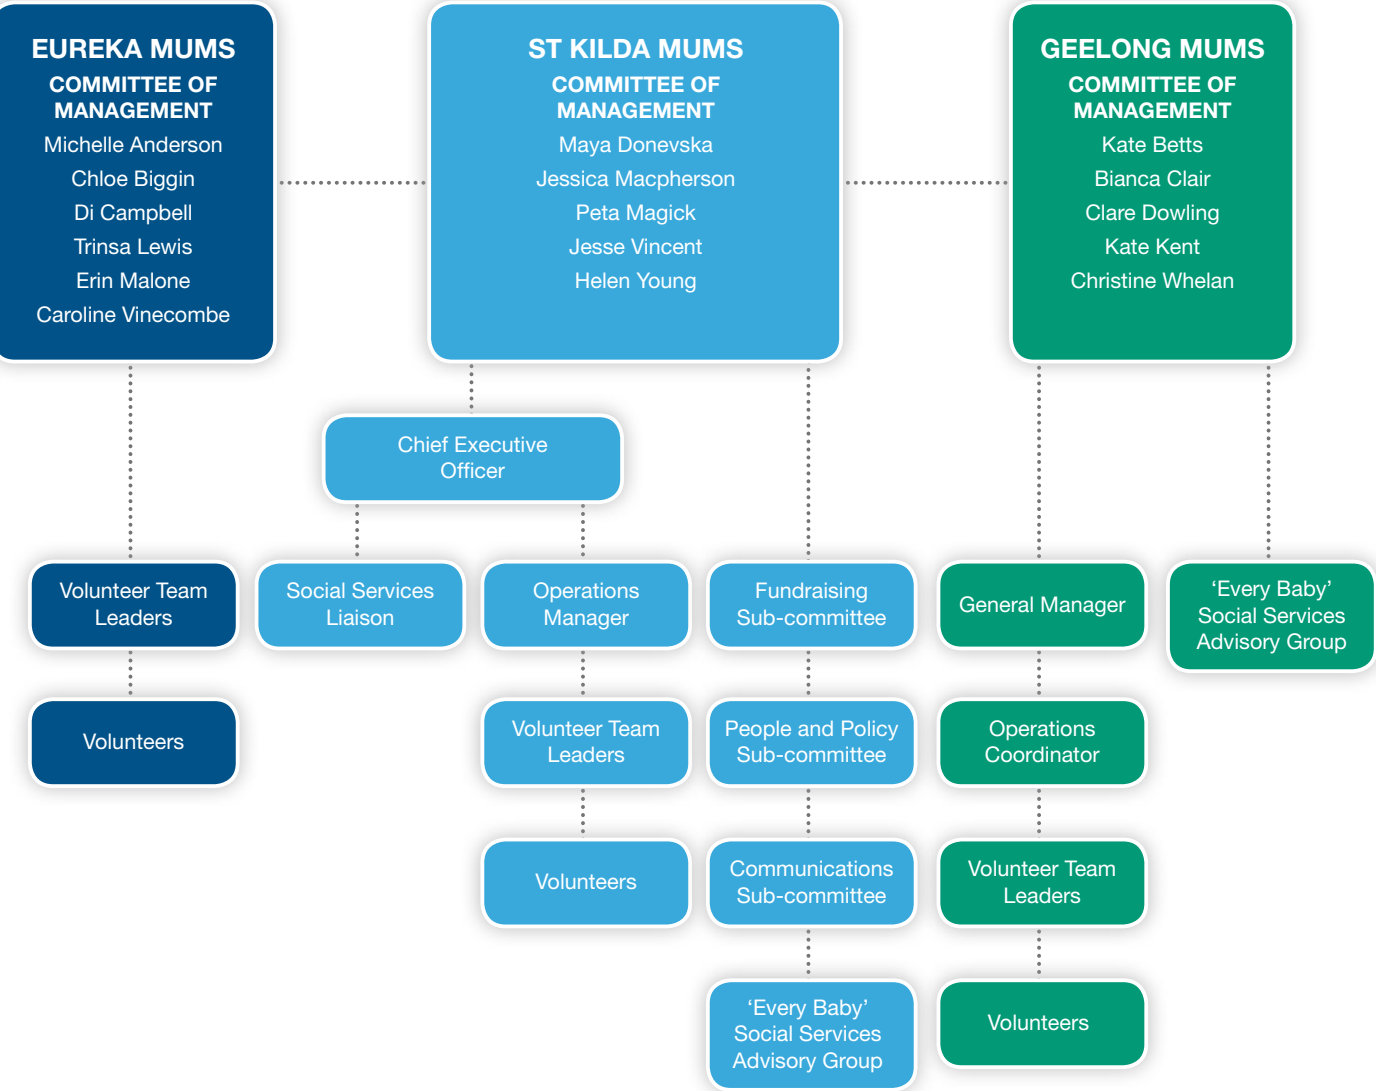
EUREKA MUMS
COMMITTEE OF MANAGEMENT
Michelle Anderson
Chloe Biggin
Di Campbell
Trinsa Lewis
Erin Malone
Caroline Vinecombe

ST KILDA MUMS
COMMITTEE OF MANAGEMENT
Maya Donevska
Jessica Macpherson
Peta Magick
Jesse Vincent
Helen Young

GEELONG MUMS
COMMITTEE OF MANAGEMENT
Kate Betts
Bianca Clair
Clare Dowling
Kate Kent
Christine Whelan

Chief Executive Officer

Volunteer Team Leaders

Social Services Liaison

Operations Manager

Fundraising Sub-committee

General Manager

'Every Baby' Social Services Advisory Group

Volunteers

Volunteer Team Leaders

People and Policy Sub-committee

Operations Coordinator

Volunteers

Communications Sub-committee

Volunteer Team Leaders

'Every Baby' Social Services Advisory Group

Volunteers